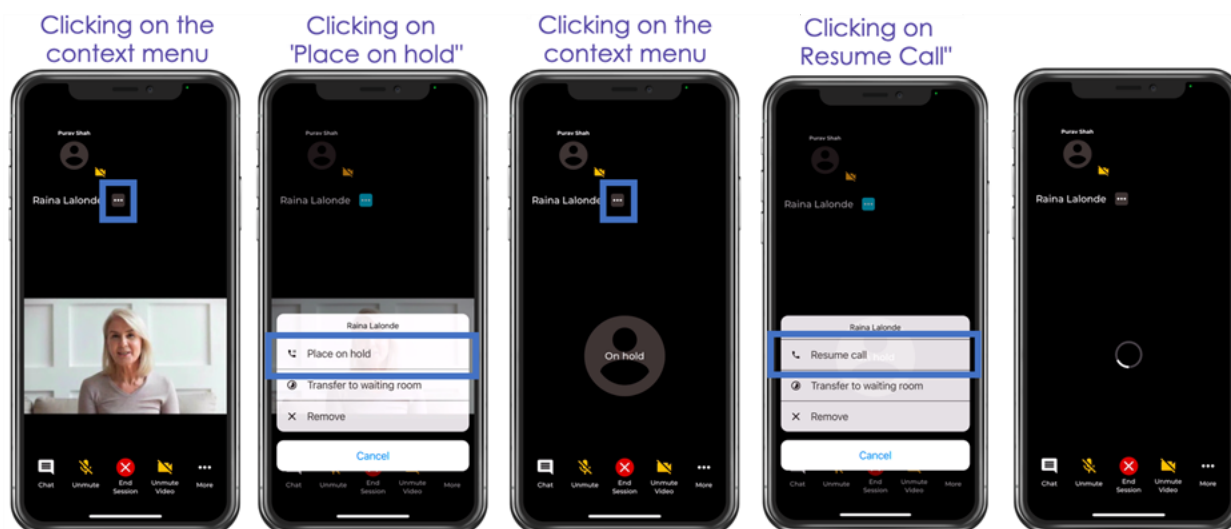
Clicking on the context menu

Purav Shah

Raina Lalonde

Chat Unmute End Session Unmute Video More

Clicking on 'Place on hold"

Purav Shah

Raina Lalonde

Raina Lalonde

Place on hold

Transfer to waiting room

Remove

Cancel

Chat Unmute End Session Unmute Video More

Clicking on the context menu

Purav Shah

Raina Lalonde

On hold

Chat Unmute End Session Unmute Video More

Clicking on Resume Call"

Purav Shah

Raina Lalonde

Raina Lalonde

Resume call

Transfer to waiting room

Remove

Cancel

Chat Unmute End Session Unmute Video More

Purav Shah

Raina Lalonde

Chat Unmute End Session Unmute Video More